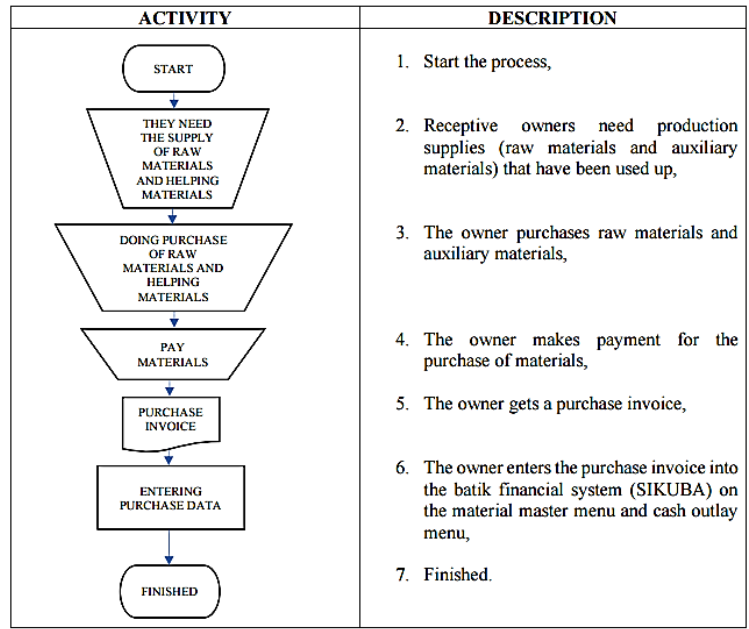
| ACTIVITY | DESCRIPTION |
|---|---|
| START | 1. Start the process, |
| THEY NEED THE SUPPLY OF RAW MATERIALS AND HELPING MATERIALS | 2. Receptive owners need production supplies (raw materials and auxiliary materials) that have been used up, |
| DOING PURCHASE OF RAW MATERIALS AND HELPING MATERIALS | 3. The owner purchases raw materials and auxiliary materials, |
| PAY MATERIALS | 4. The owner makes payment for the purchase of materials, |
| PURCHASE INVOICE | 5. The owner gets a purchase invoice, |
| ENTERING PURCHASE DATA | 6. The owner enters the purchase invoice into the batik financial system (SIKUBA) on the material master menu and cash outlay menu, |
| FINISHED | 7. Finished. |